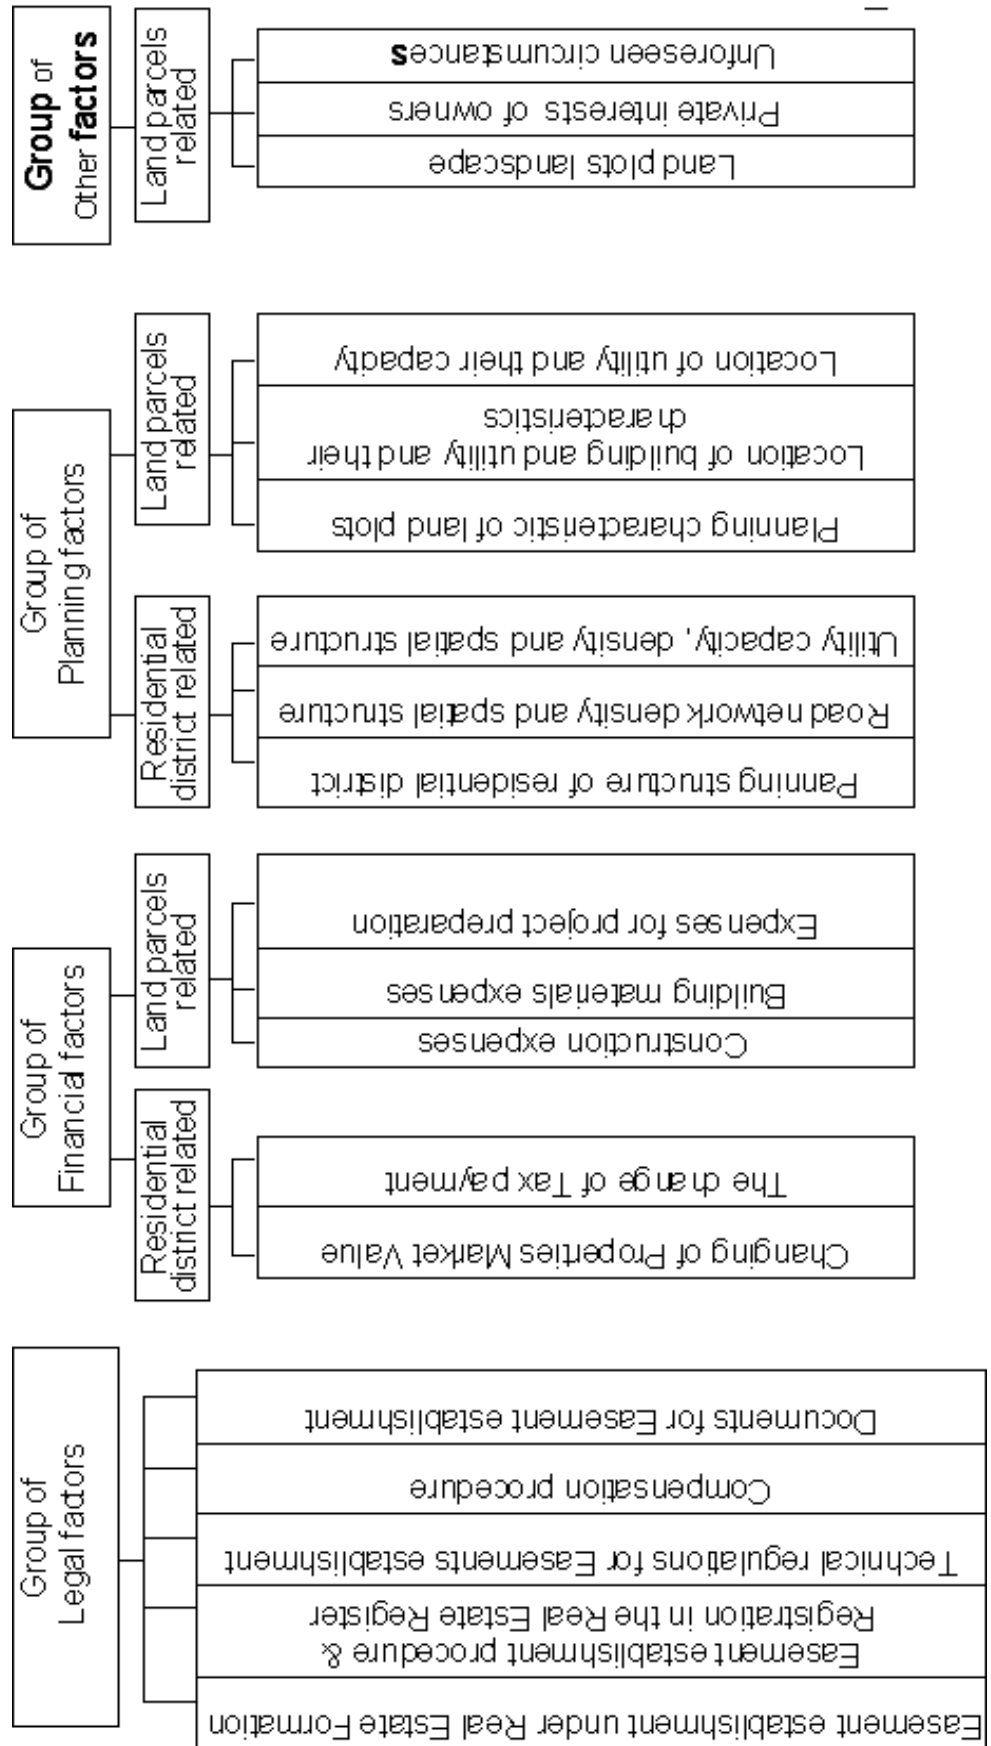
Group of Legal factors

Easement establishment under Real Estate Formation

Easement establishment procedure & Registration in the Real Estate Register

Technical regulations for Easements establishment

Compensation procedure

Documents for Easement establishment

Group of Financial factors

Residential district related

Changing of Properties Market Value

The change of Tax payment

Land parcels related

Construction expenses

Building materials expenses

Expenses for project preparation

Group of Planning factors

Residential district related

Panning structure of residential district

Road network density and spatial structure

Utility capacity, density and spatial structure

Land parcels related

Planning characteristic of land plots

Location of building and utility and their characteristics

Location of utility and their capacity

Group of Other factors

Land parcels related

Land plots landscape

Private interests of owners

Unforeseen circumstances